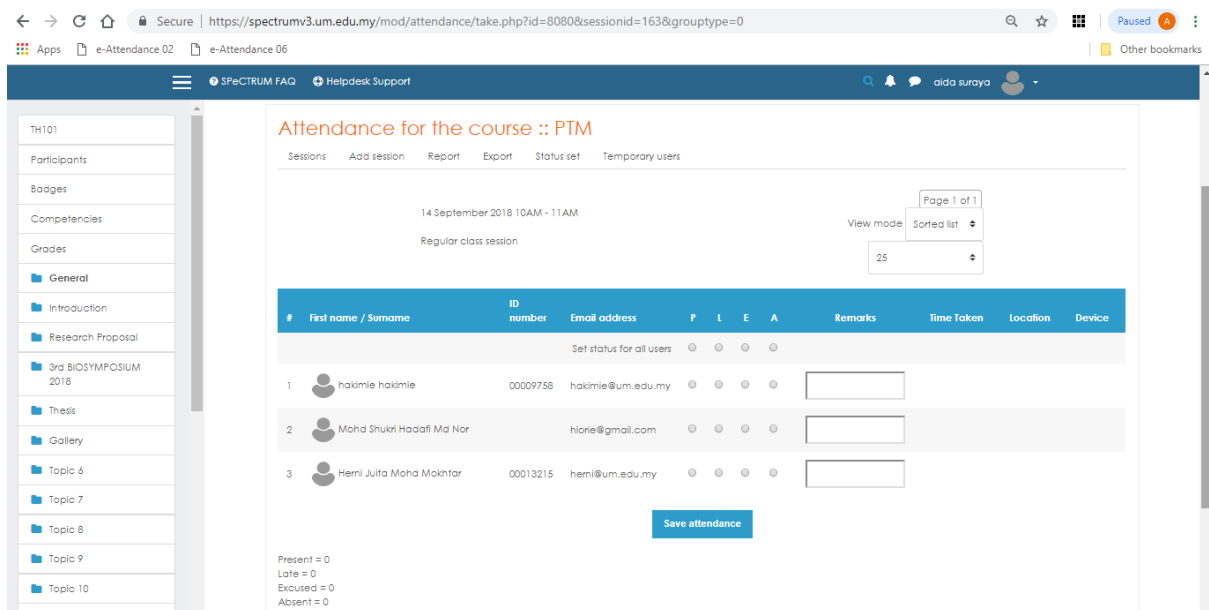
Secure | https://spectrumv3.um.edu.my/mod/attendance/take.php?id=8080&sessionid=163&grouptype=0

Paused A

Apps e-Attendance 02 e-Attendance 06 Other bookmarks

SPeCTRUM FAQ Helpdesk Support aida suraya

TH101
Participants
Badges
Competencies
Grades
General
Introduction
Research Proposal
3rd BIOSYMPOSIUM 2018
Thesis
Gallery
Topic 6
Topic 7
Topic 8
Topic 9
Topic 10

Attendance for the course :: PTM

Sessions Add session Report Export Status set Temporary users

14 September 2018 10AM - 11AM

Regular class session

Page 1 of 1

View mode Sorted list

25

| # | First name / Surname | ID number | Email address | P | L | E | A | Remarks | Time Taken | Location | Device |
|---|---|---|---|---|---|---|---|---|---|---|---|
| | | | Set status for all users | | | | | | | | |
| 1 | hakimie hakimie | 00009758 | hakimie@um.edu.my | | | | | | | | |
| 2 | Mohd Shukri Hadafi Md Nor | | hiorie@gmail.com | | | | | | | | |
| 3 | Herni Juita Mohd Mokhtar | 00013215 | herni@um.edu.my | | | | | | | | |

Save attendance

Present = 0
Late = 0
Excused = 0
Absent = 0